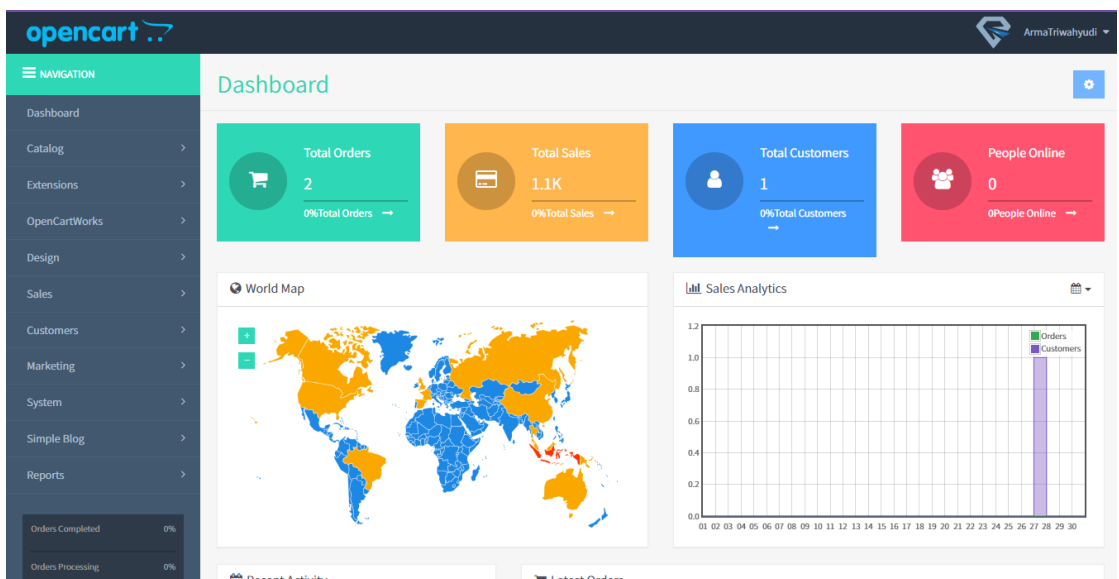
opencart

ArmaTriwahyudi

NAVIGATION

Dashboard
Catalog
Extensions
OpenCartWorks
Design
Sales
Customers
Marketing
System
Simple Blog
Reports

Orders Completed 0%
Orders Processing 0%

Dashboard

Total Orders
2
0%Total Orders

Total Sales
1.1K
0%Total Sales

Total Customers
1
0%Total Customers

People Online
0
0People Online

World Map

+
−

Sales Analytics

Orders
Customers

1.2
1.0
0.8
0.6
0.4
0.2
0.0

01 02 03 04 05 06 07 08 09 10 11 12 13 14 15 16 17 18 19 20 21 22 23 24 25 26 27 28 29 30

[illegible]
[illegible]